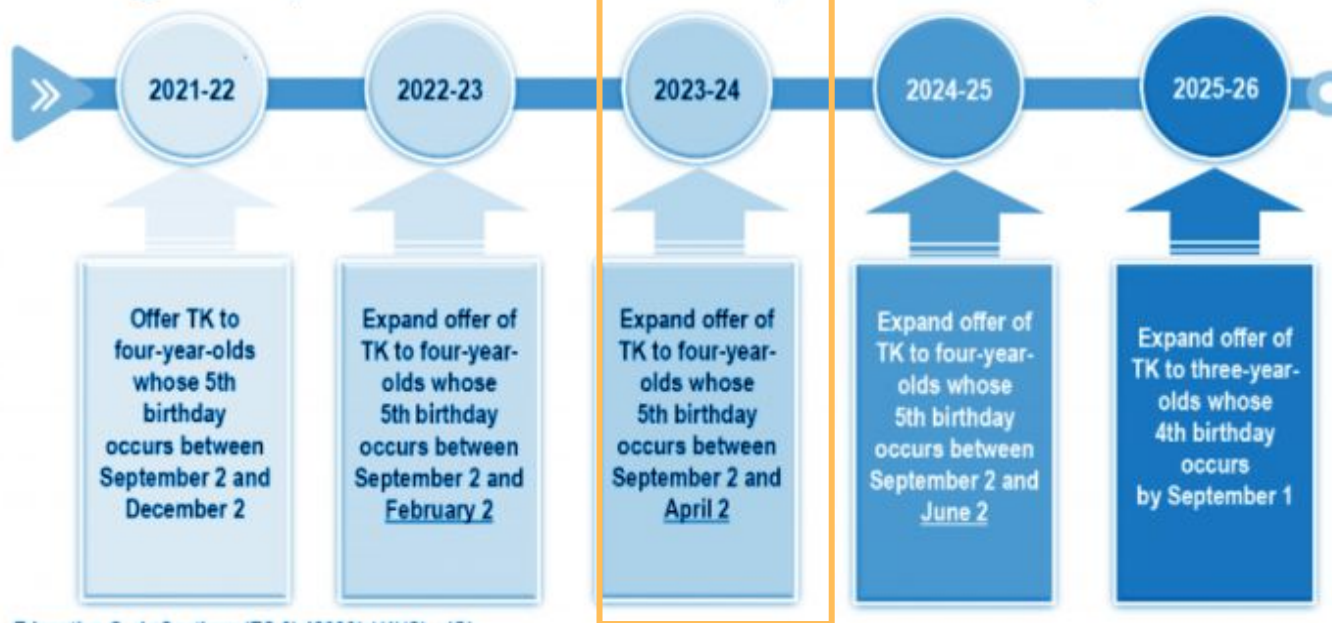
2021-22

2022-23

2023-24

2024-25

2025-26

Offer TK to four-year-olds whose 5th birthday occurs between September 2 and December 2

Expand offer of TK to four-year-olds whose 5th birthday occurs between September 2 and February 2

Expand offer of TK to four-year-olds whose 5th birthday occurs between September 2 and April 2

Expand offer of TK to four-year-olds whose 5th birthday occurs between September 2 and June 2

Expand offer of TK to three-year-olds whose 4th birthday occurs by September 1

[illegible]